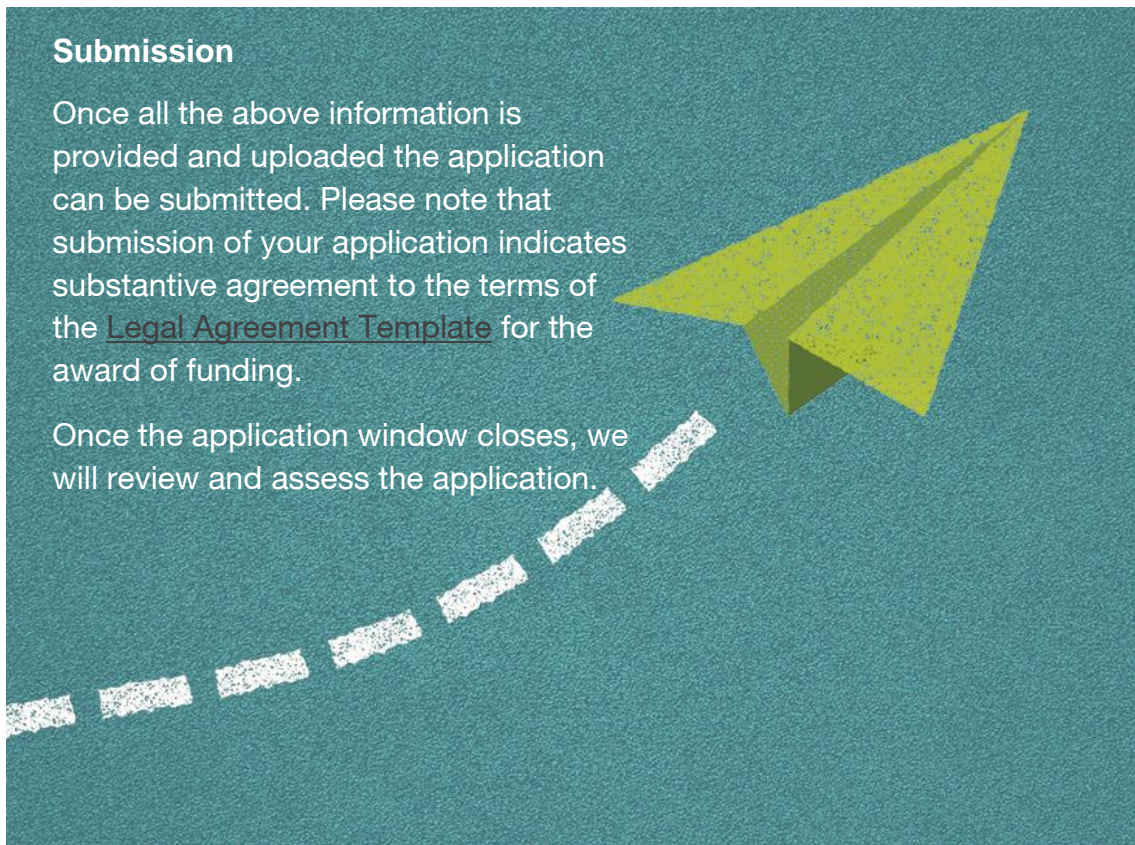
Submission

Once all the above information is provided and uploaded the application can be submitted. Please note that submission of your application indicates substantive agreement to the terms of the Legal Agreement Template for the award of funding.

Once the application window closes, we will review and assess the application.